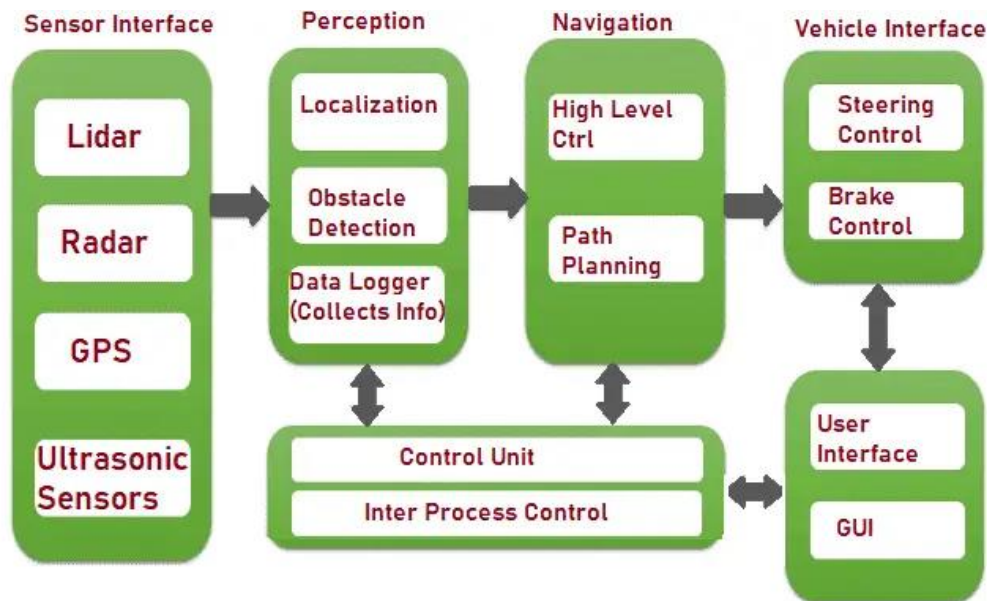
Sensor Interface

Lidar

Radar

GPS

Ultrasonic Sensors

Perception

Localization

Obstacle Detection

Data Logger (Collects Info)

Navigation

High Level Ctrl

Path Planning

Vehicle Interface

Steering Control

Brake Control

Control Unit

Inter Process Control

User Interface

GUI